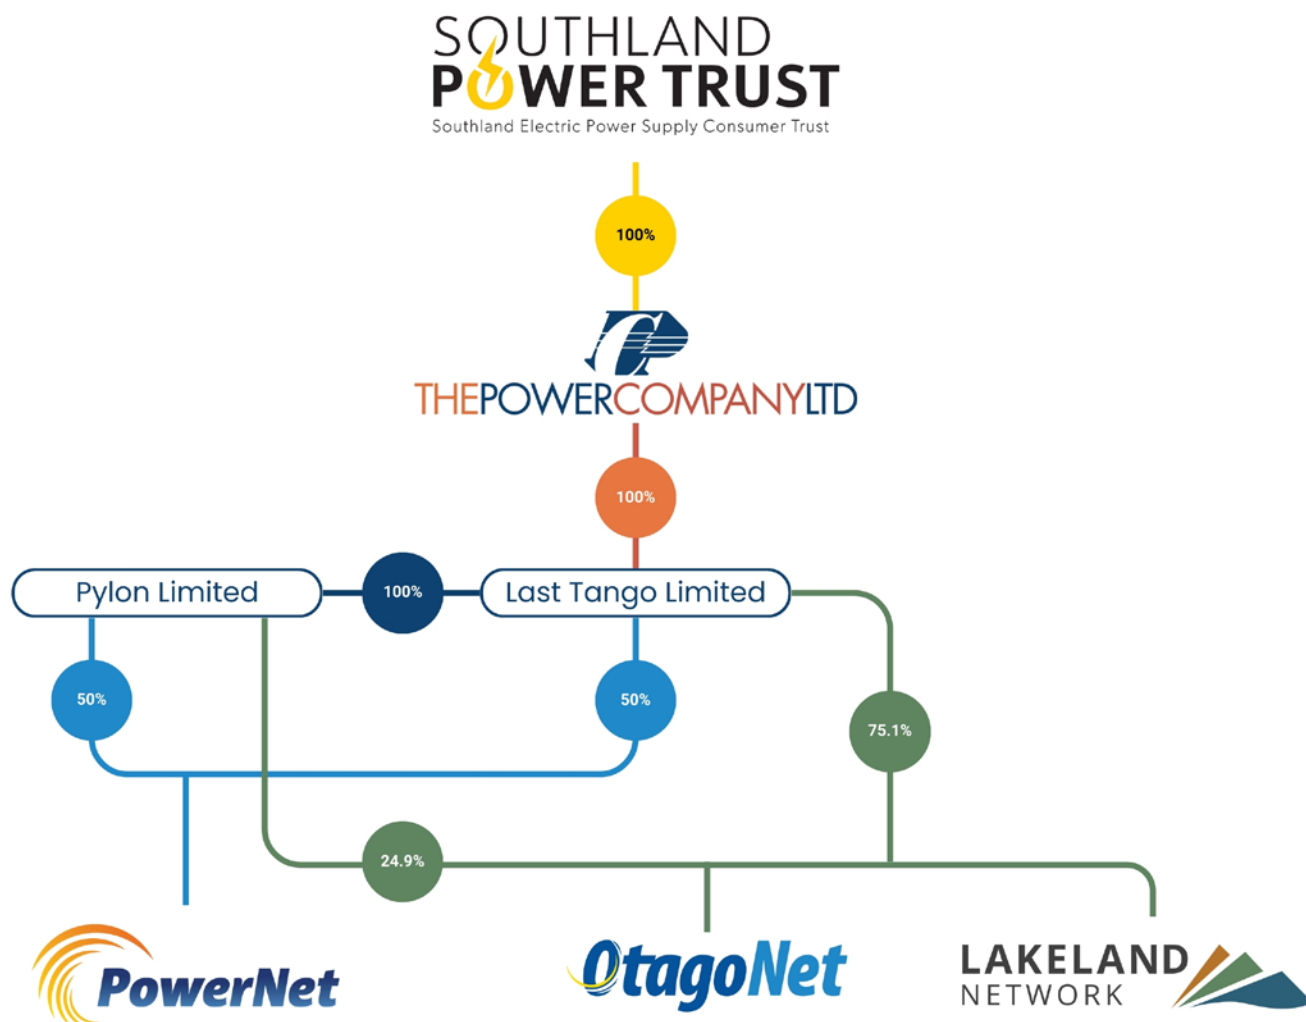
SOUTHLAND POWER TRUST
Southland Electric Power Supply Consumer Trust

100%

THEPOWERCOMPANYLTD

100%

Pylon Limited

100%

Last Tango Limited

50%

50%

75.1%

24.9%

PowerNet

OtagoNet

LAKELAND NETWORK